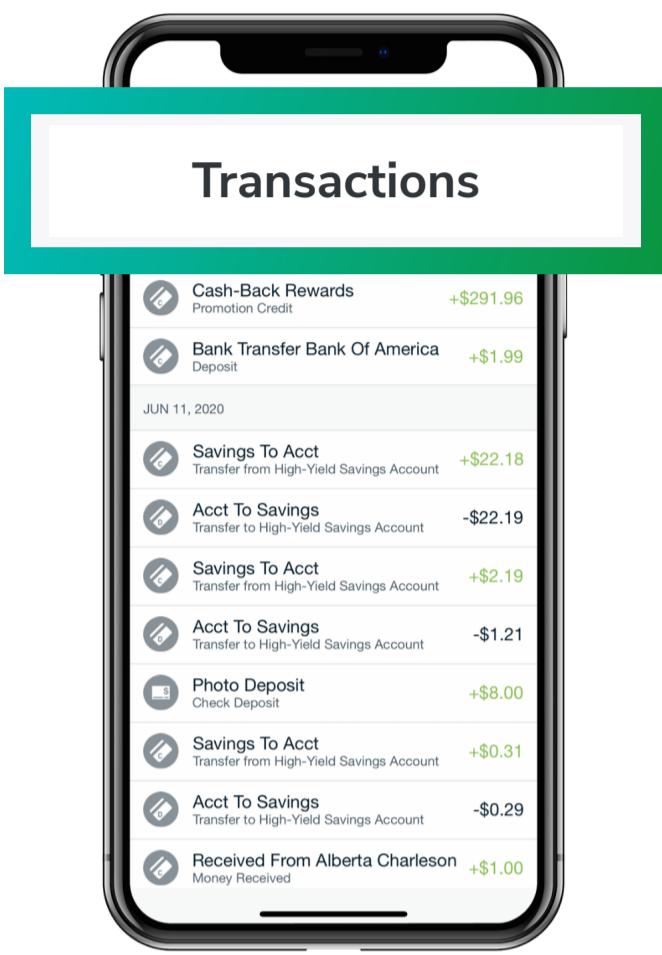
Transactions

Cash-Back Rewards
Promotion Credit
+$291.96

Bank Transfer Bank Of America
Deposit
+$1.99

JUN 11, 2020

Savings To Acct
Transfer from High-Yield Savings Account
+$22.18

Acct To Savings
Transfer to High-Yield Savings Account
-$22.19

Savings To Acct
Transfer from High-Yield Savings Account
+$2.19

Acct To Savings
Transfer to High-Yield Savings Account
-$1.21

Photo Deposit
Check Deposit
+$8.00

Savings To Acct
Transfer from High-Yield Savings Account
+$0.31

Acct To Savings
Transfer to High-Yield Savings Account
-$0.29

Received From Alberta Charleson
Money Received
+$1.00